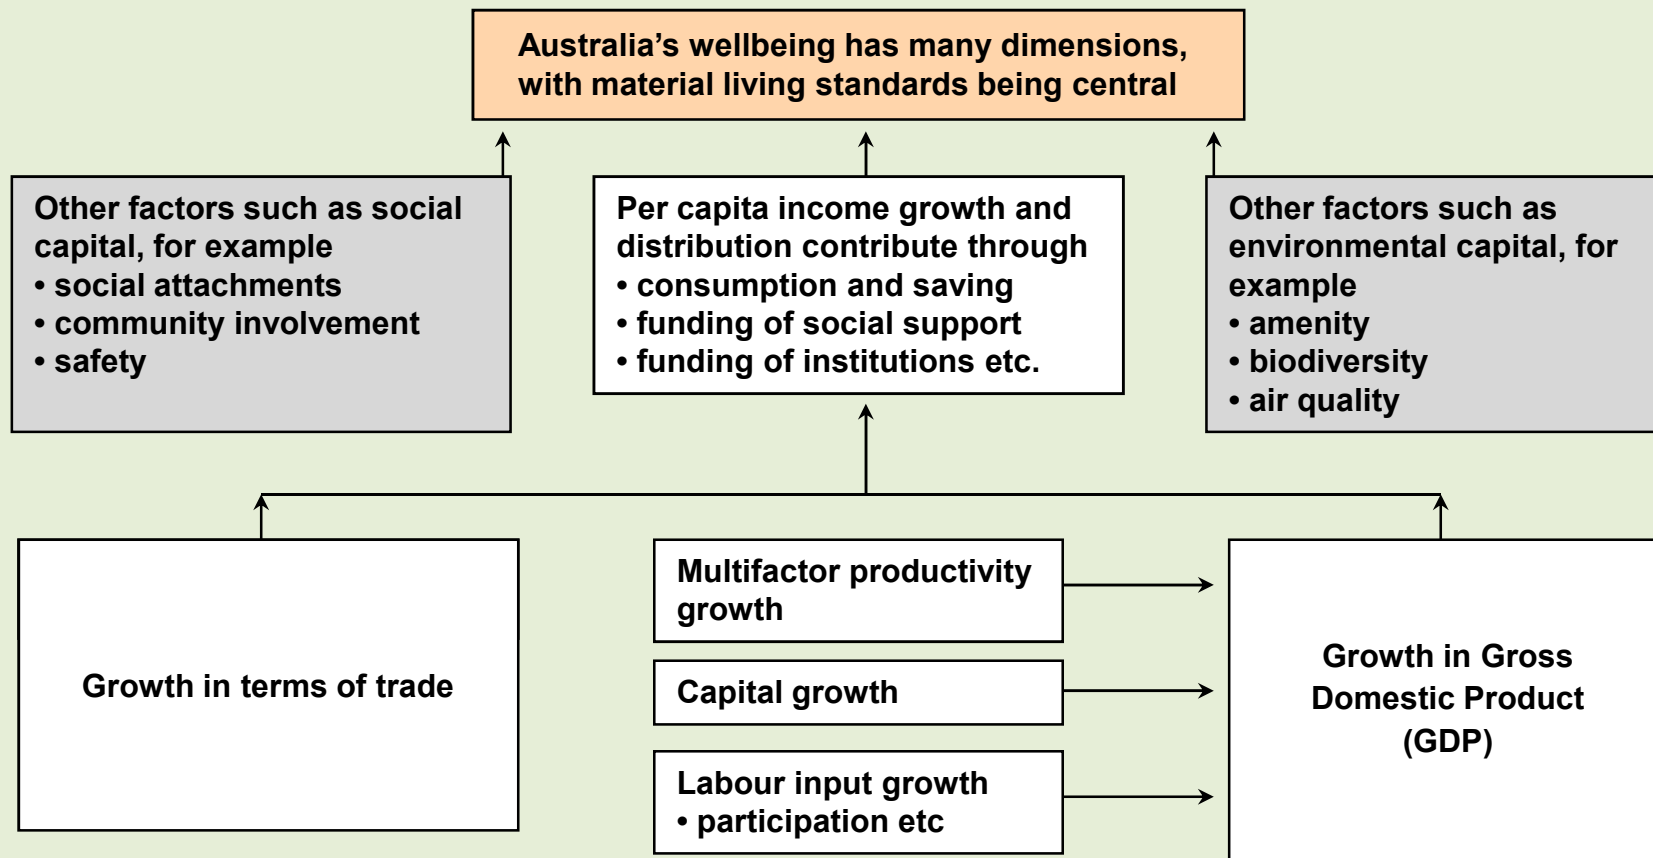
Australia’s wellbeing has many dimensions, with material living standards being central

Other factors such as social capital, for example
• social attachments
• community involvement
• safety

Per capita income growth and distribution contribute through
• consumption and saving
• funding of social support
• funding of institutions etc.

Other factors such as environmental capital, for example
• amenity
• biodiversity
• air quality

Growth in terms of trade

Multifactor productivity growth

Capital growth

Labour input growth
• participation etc

Growth in Gross Domestic Product (GDP)